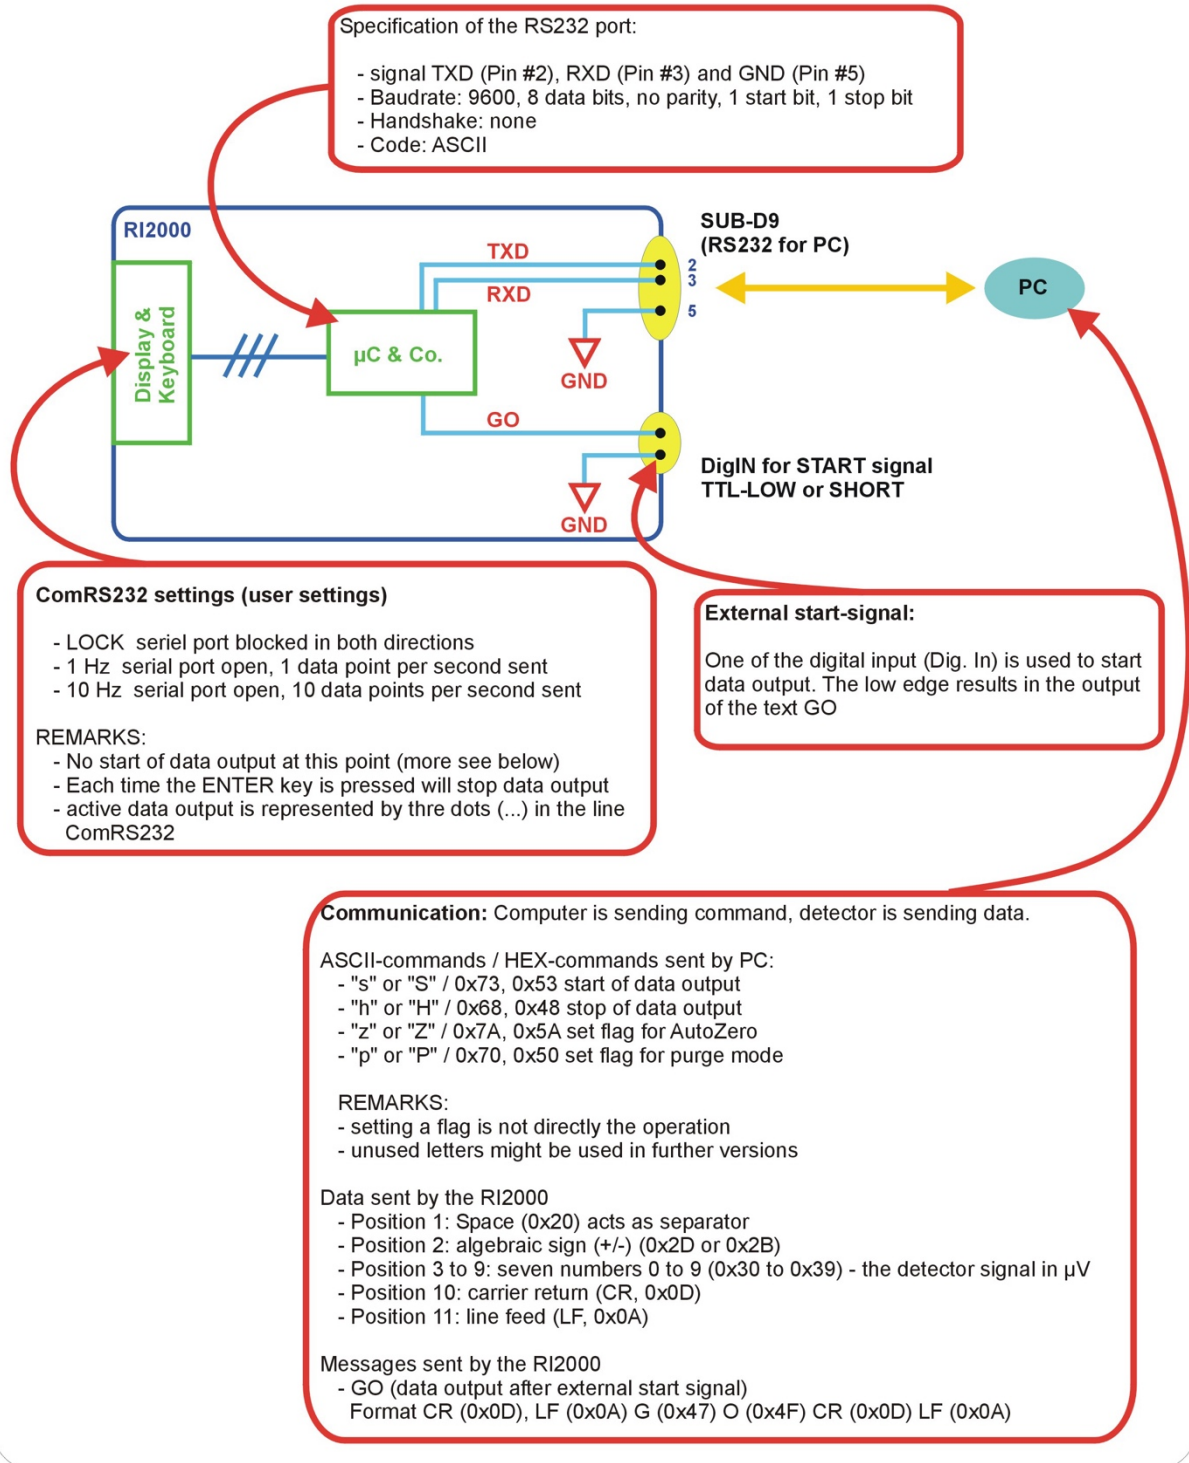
Specification of the RS232 port:

- signal TXD (Pin #2), RXD (Pin #3) and GND (Pin #5)
- Baudrate: 9600, 8 data bits, no parity, 1 start bit, 1 stop bit
- Handshake: none
- Code: ASCII

RI2000

Display & Keyboard

µC & Co.

TXD

RXD

GND

GO

GND

2
3
5

SUB-D9
(RS232 for PC)

PC

DigIN for START signal
TTL-LOW or SHORT

ComRS232 settings (user settings)

- LOCK seriel port blocked in both directions
- 1 Hz serial port open, 1 data point per second sent
- 10 Hz serial port open, 10 data points per second sent

REMARKS:
- No start of data output at this point (more see below)
- Each time the ENTER key is pressed will stop data output
- active data output is represented by thre dots (...) in the line ComRS232

External start-signal:

One of the digital input (Dig. In) is used to start data output. The low edge results in the output of the text GO

Communication: Computer is sending command, detector is sending data.

ASCII-commands / HEX-commands sent by PC:
- "s" or "S" / 0x73, 0x53 start of data output
- "h" or "H" / 0x68, 0x48 stop of data output
- "z" or "Z" / 0x7A, 0x5A set flag for AutoZero
- "p" or "P" / 0x70, 0x50 set flag for purge mode

REMARKS:
- setting a flag is not directly the operation
- unused letters might be used in further versions

Data sent by the RI2000
- Position 1: Space (0x20) acts as separator
- Position 2: algebraic sign (+/-) (0x2D or 0x2B)
- Position 3 to 9: seven numbers 0 to 9 (0x30 to 0x39) - the detector signal in µV
- Position 10: carrier return (CR, 0x0D)
- Position 11: line feed (LF, 0x0A)

Messages sent by the RI2000
- GO (data output after external start signal)
Format CR (0x0D), LF (0x0A) G (0x47) O (0x4F) CR (0x0D) LF (0x0A)